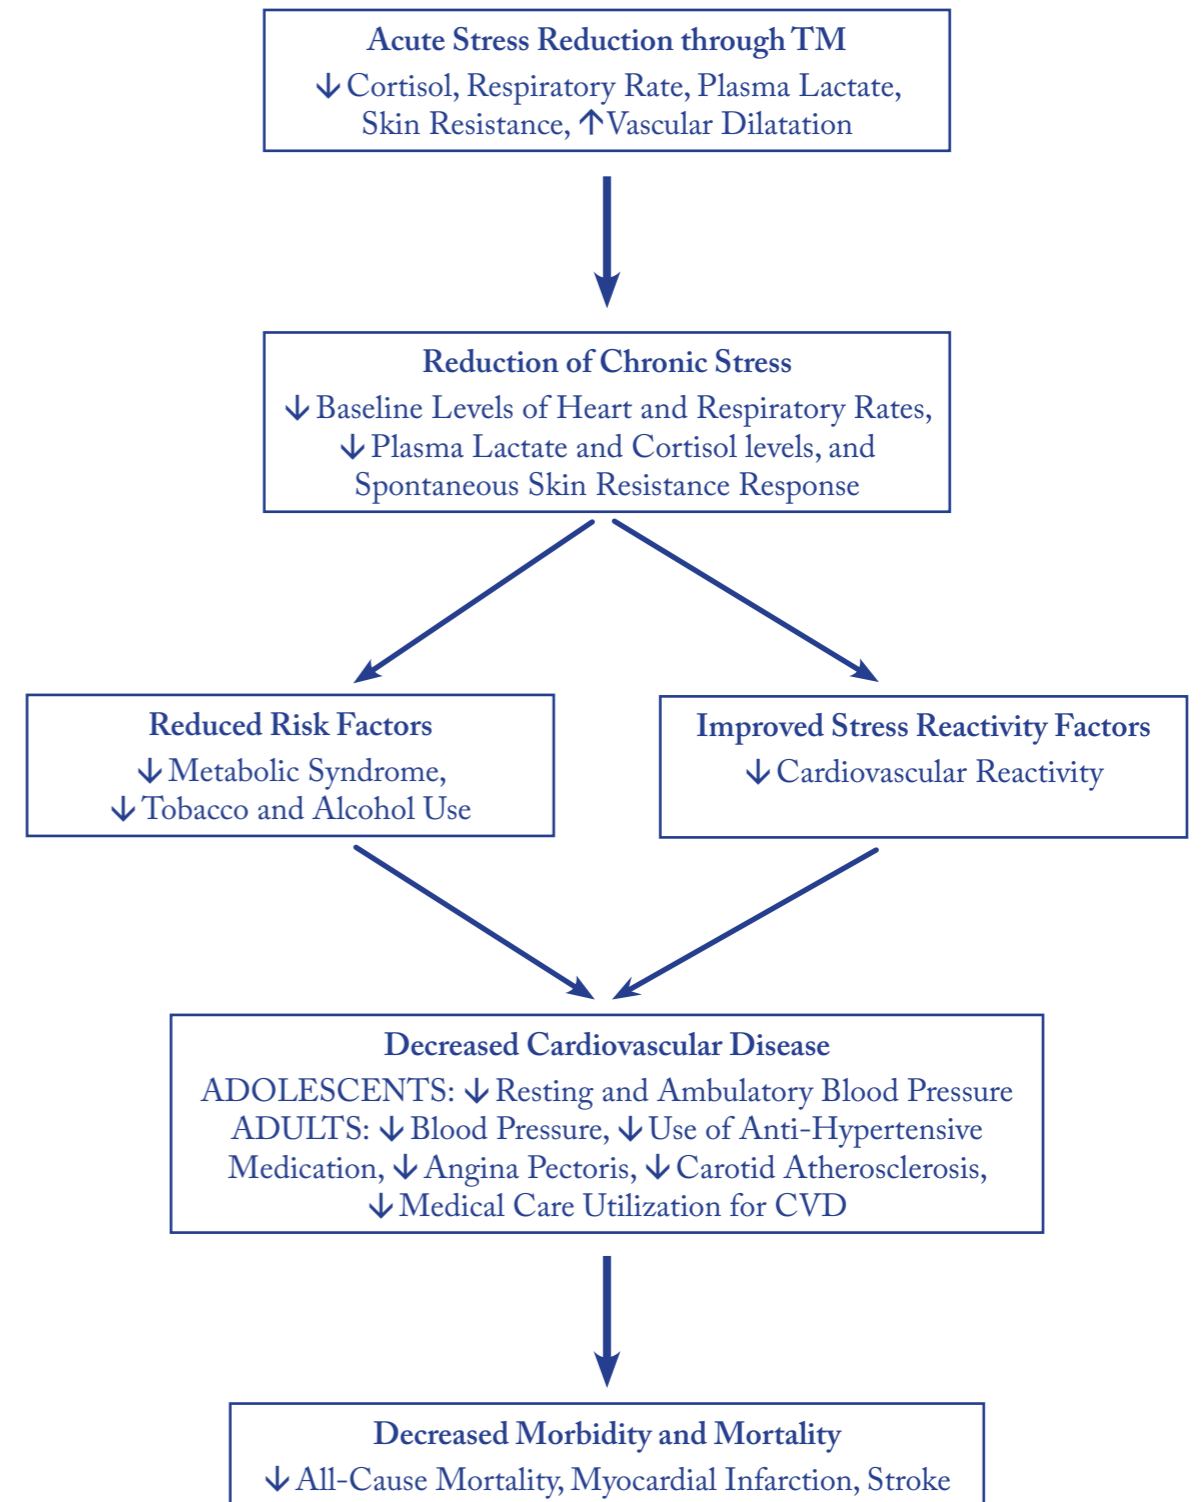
Acute Stress Reduction through TM
↓Cortisol, Respiratory Rate, Plasma Lactate, Skin Resistance, ↑Vascular Dilatation

Reduction of Chronic Stress
↓Baseline Levels of Heart and Respiratory Rates, ↓Plasma Lactate and Cortisol levels, and Spontaneous Skin Resistance Response

Reduced Risk Factors
↓Metabolic Syndrome, ↓Tobacco and Alcohol Use

Improved Stress Reactivity Factors
↓Cardiovascular Reactivity

Decreased Cardiovascular Disease
ADOLESCENTS: ↓Resting and Ambulatory Blood Pressure
ADULTS: ↓Blood Pressure, ↓Use of Anti-Hypertensive Medication, ↓Angina Pectoris, ↓Carotid Atherosclerosis, ↓Medical Care Utilization for CVD

Decreased Morbidity and Mortality
↓All-Cause Mortality, Myocardial Infarction, Stroke